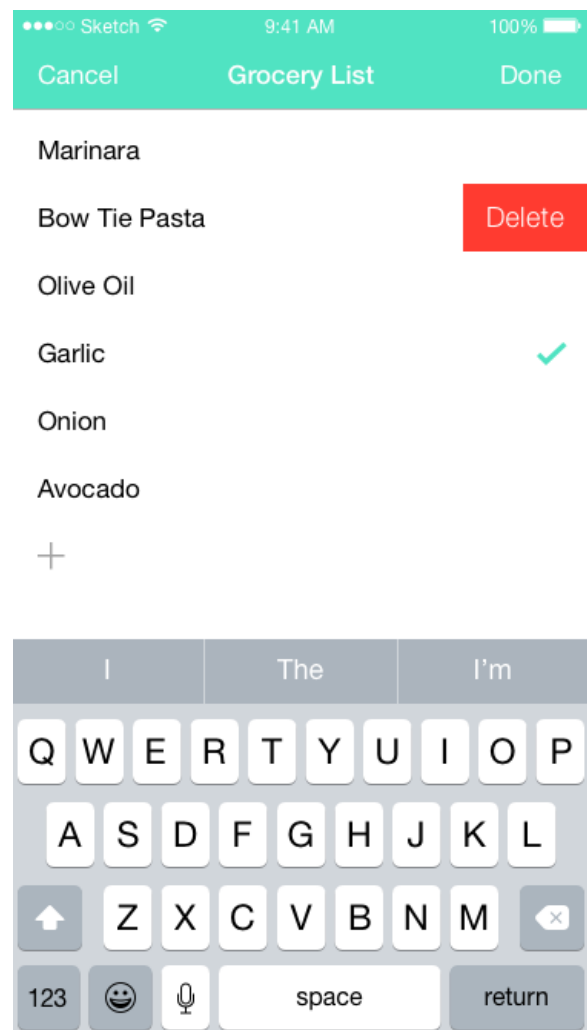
●●●○○ Sketch 9:41 AM 100%

Cancel Grocery List Done

Marinara

Bow Tie Pasta Delete

Olive Oil

Garlic

Onion

Avocado

+

I The I'm

Q W E R T Y U I O P

A S D F G H J K L

Z X C V B N M

123 space return